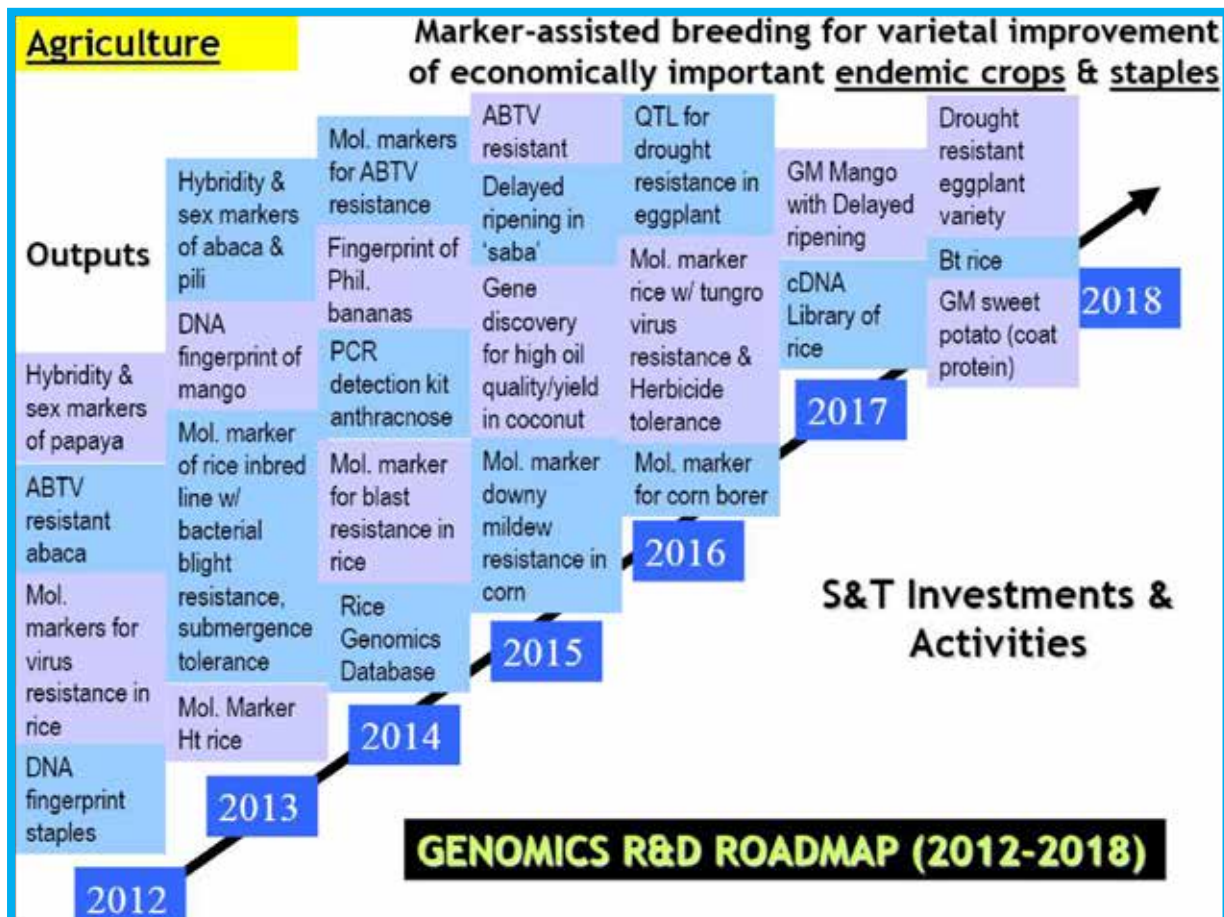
Agriculture

Marker-assisted breeding for varietal improvement of economically important endemic crops & staples

Outputs

Hybridity & sex markers of papaya

ABTV resistant abaca

Mol. markers for virus resistance in rice

DNA fingerprint staples

2012

Hybridity & sex markers of abaca & pili

DNA fingerprint of mango

Mol. marker of rice inbred line w/ bacterial blight resistance, submergence tolerance

Mol. Marker Ht rice

2013

Mol. markers for ABTV resistance

Fingerprint of Phil. bananas

PCR detection kit anthracnose

Mol. marker for blast resistance in rice

Rice Genomics Database

2014

ABTV resistant

Delayed ripening in 'saba'

Gene discovery for high oil quality/yield in coconut

Mol. marker downy mildew resistance in corn

2015

QTL for drought resistance in eggplant

Mol. marker rice w/ tungro virus resistance & Herbicide tolerance

Mol. marker for corn borer

2016

GM Mango with Delayed ripening

cDNA Library of rice

2017

Drought resistant eggplant variety

Bt rice

GM sweet potato (coat protein)

2018

S&T Investments & Activities

GENOMICS R&D ROADMAP (2012-2018)